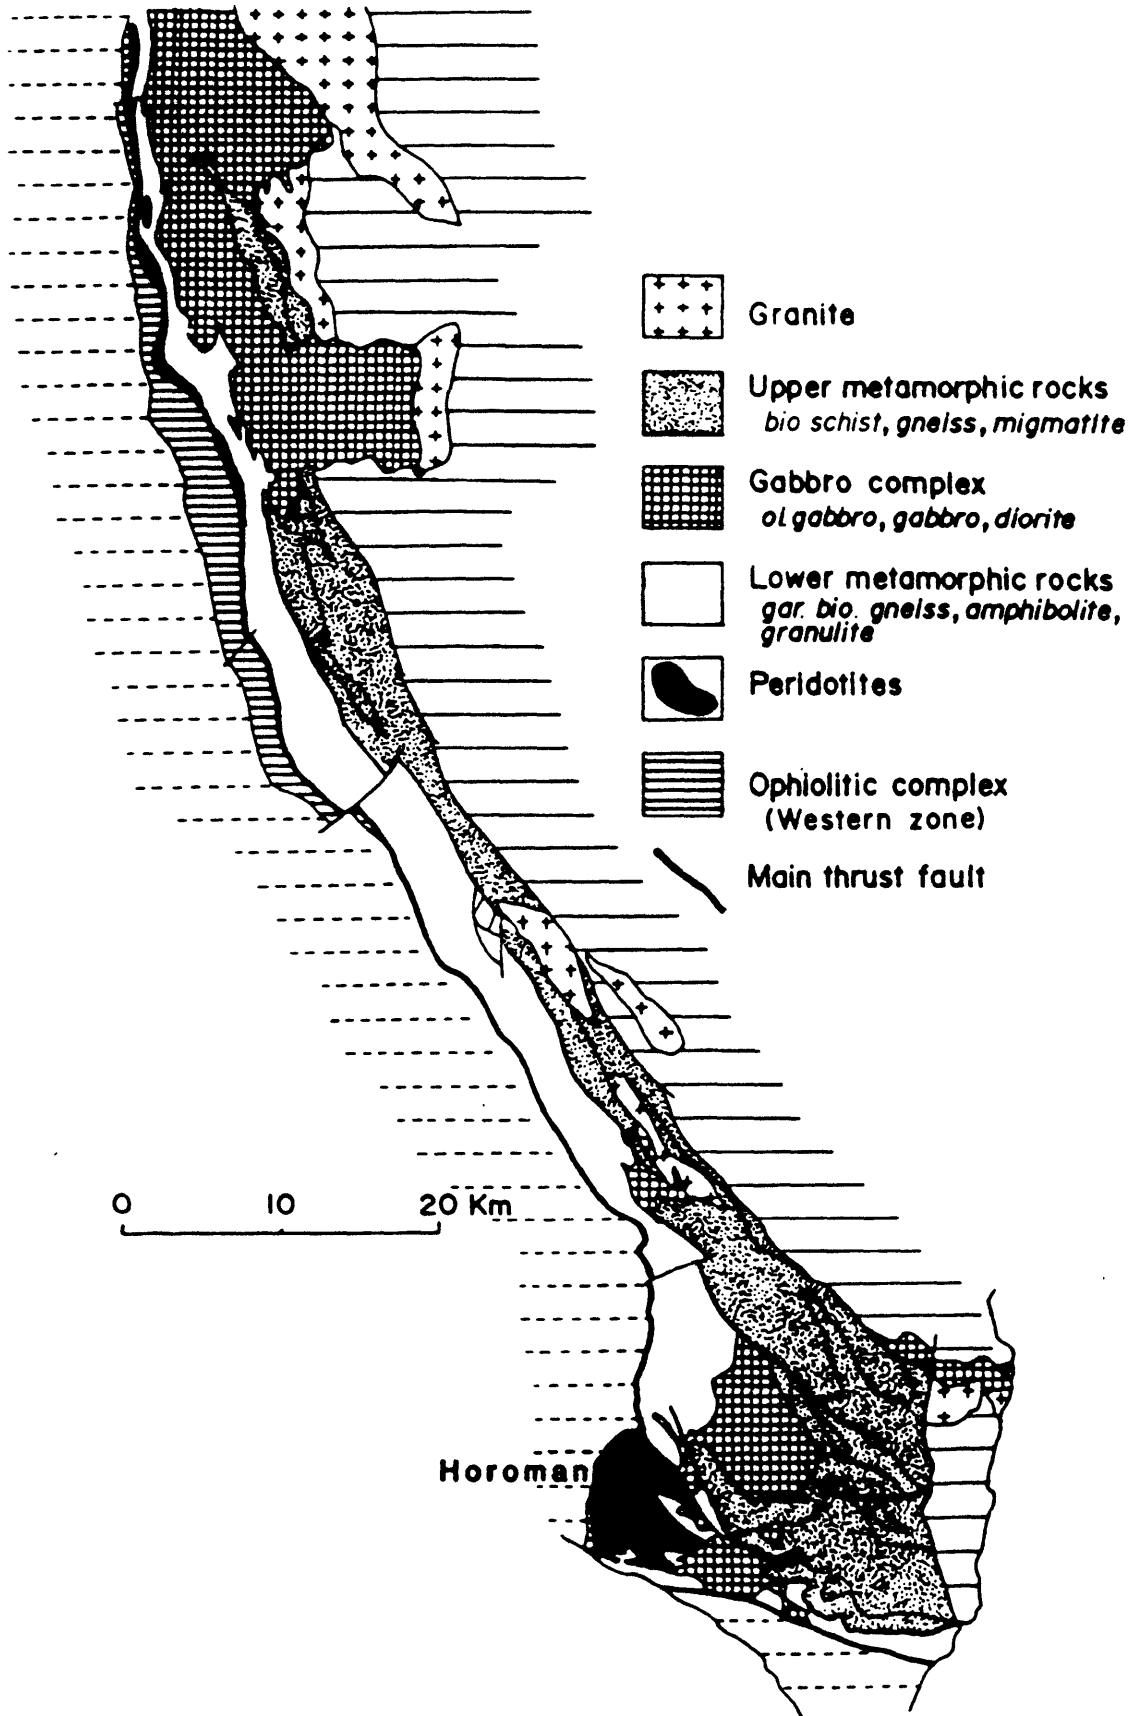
Granite

Upper metamorphic rocks
bio schist, gneiss, migmatite

Gabbro complex
ol. gabbro, gabbro, diorite

Lower metamorphic rocks
gar. bio. gneiss, amphibolite, granulite

Peridotites

Ophiolitic complex
(Western zone)

Main thrust fault

0 10 20 Km

Horoman